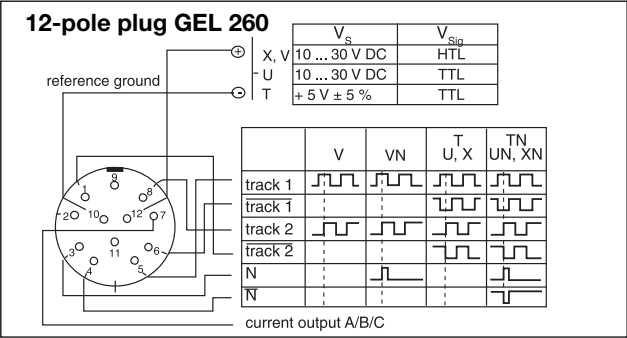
12-pole plug GEL 260

|  |  | $V_S$ | $V_{Sig}$ |
|---|---|---|---|
| ⊕ | X, V | 10 ... 30 V DC | HTL |
|  | U | 10 ... 30 V DC | TTL |
| ⊖ | T | + 5 V ± 5 % | TTL |

reference ground

9
1
8
2
10
12
7
3
11
6
4
5

|  | V | VN | T U, X | TN UN, XN |
|---|---|---|---|---|
| track 1 |  |  |  |  |
| $\overline{\text{track 1}}$ |  |  |  |  |
| track 2 |  |  |  |  |
| $\overline{\text{track 2}}$ |  |  |  |  |
| N |  |  |  |  |
| $\overline{\text{N}}$ |  |  |  |  |

current output A/B/C